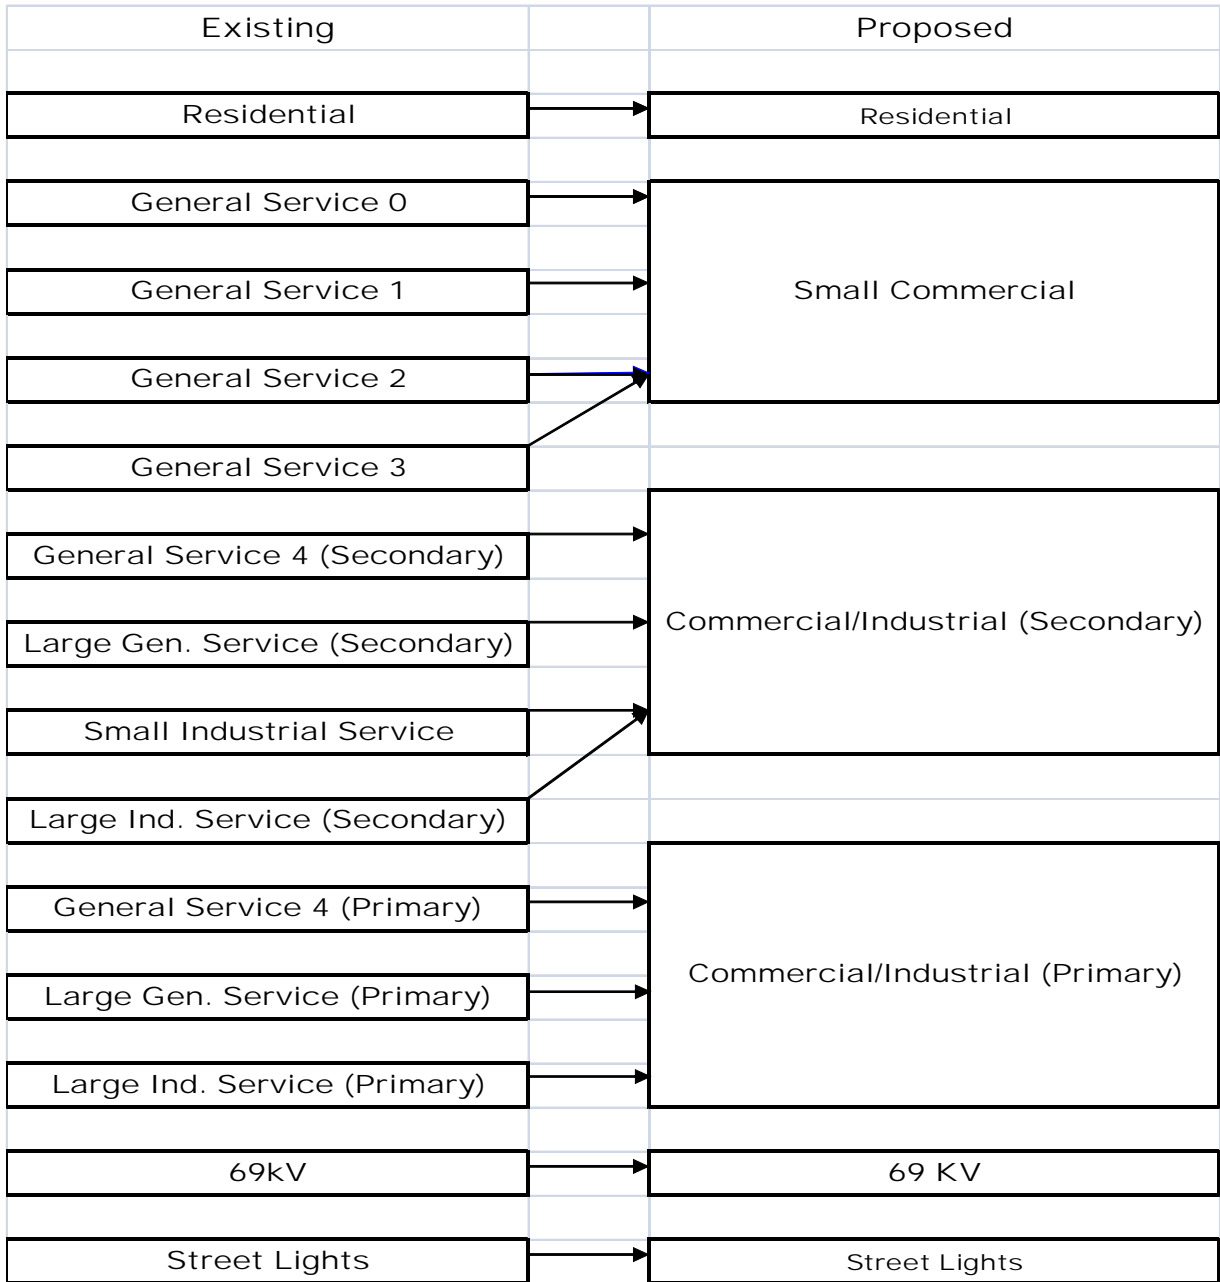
Existing

Proposed

Residential

Residential

General Service 0

General Service 1

Small Commercial

General Service 2

General Service 3

General Service 4 (Secondary)

Large Gen. Service (Secondary)

Commercial/Industrial (Secondary)

Small Industrial Service

Large Ind. Service (Secondary)

General Service 4 (Primary)

Large Gen. Service (Primary)

Commercial/Industrial (Primary)

Large Ind. Service (Primary)

69kV

69 KV

Street Lights

Street Lights